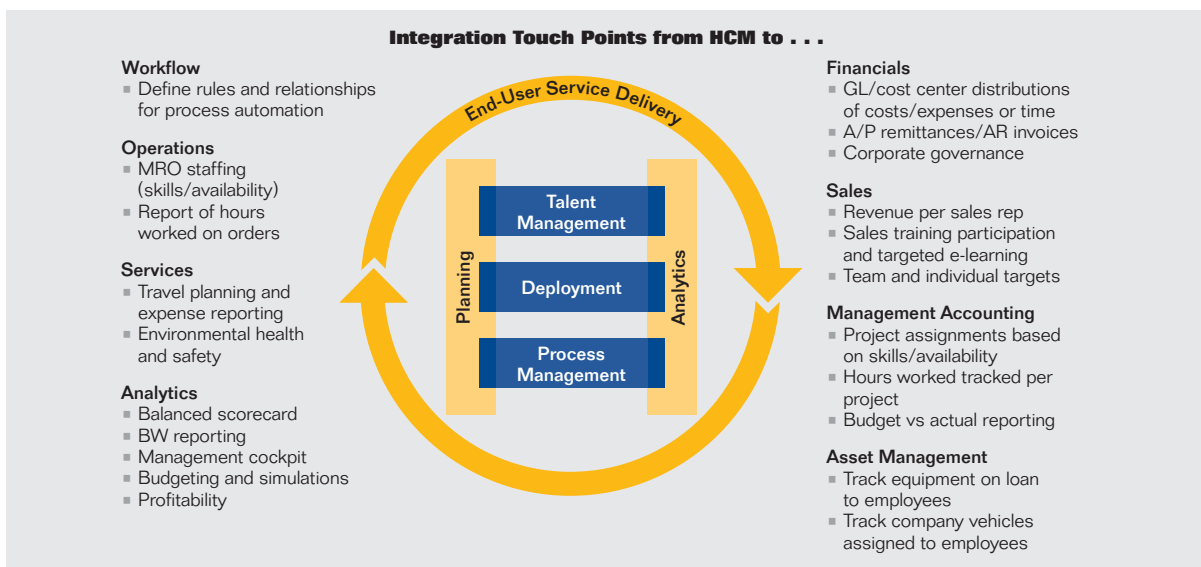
Integration Touch Points from HCM to . . .

Workflow
- Define rules and relationships for process automation

Operations
- MRO staffing (skills/availability)
- Report of hours worked on orders

Services
- Travel planning and expense reporting
- Environmental health and safety

Analytics
- Balanced scorecard
- BW reporting
- Management cockpit
- Budgeting and simulations
- Profitability

End-User Service Delivery

Planning

Talent Management

Deployment

Process Management

Analytics

Financials
- GL/cost center distributions of costs/expenses or time
- A/P remittances/AR invoices
- Corporate governance

Sales
- Revenue per sales rep
- Sales training participation and targeted e-learning
- Team and individual targets

Management Accounting
- Project assignments based on skills/availability
- Hours worked tracked per project
- Budget vs actual reporting

Asset Management
- Track equipment on loan to employees
- Track company vehicles assigned to employees